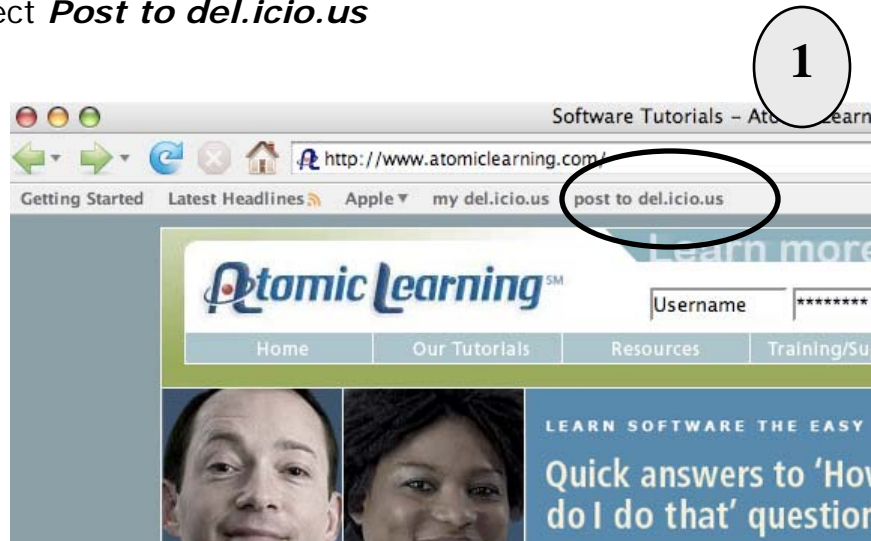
ect *Post to del.icio.us*

1

Software Tutorials – At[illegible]earn

http://www.atomiclearning.com/

Getting Started Latest Headlines Apple ▾ my del.icio.us post to del.icio.us

Learn more

Atomic Learning SM

Username ********

Home Our Tutorials Resources Training/Su

LEARN SOFTWARE THE EASY

Quick answers to 'Ho do I do that' questio